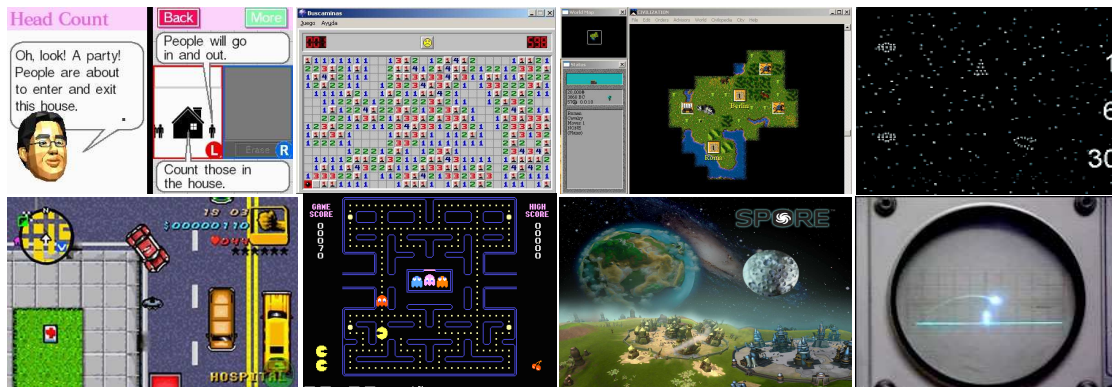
Head Count

Oh, look! A party! People are about to enter and exit this house.

Back

More

People will go in and out.

L

Enter

R

Count those in the house.

Buscaminas

Juego Ayuda

001

599

Berlin

Roma

1

6

30

18 03

$00000110

HOSPITAL

GAME SCORE

HIGH SCORE

SPORE